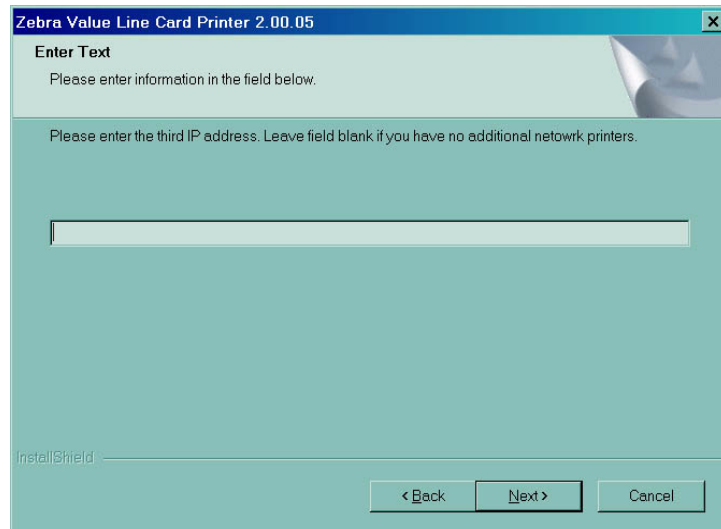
Zebra Value Line Card Printer 2.00.05

Enter Text

Please enter information in the field below.

Please enter the third IP address. Leave field blank if you have no additional netowrk printers.

InstallShield

< Back

Next >

Cancel